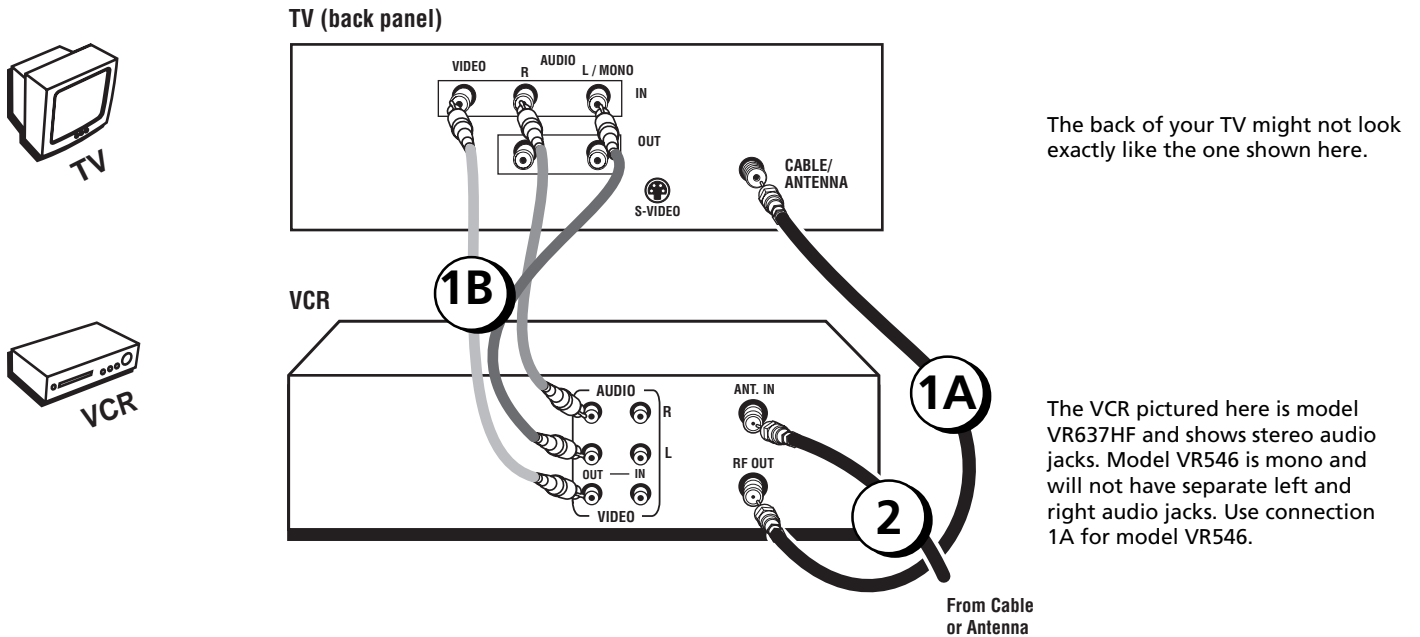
TV

VCR

TV (back panel)

VIDEO

AUDIO

R

L / MONO

IN

OUT

S-VIDEO

CABLE/ ANTENNA

The back of your TV might not look exactly like the one shown here.

1B

VCR

AUDIO

R

L

OUT — IN

VIDEO

ANT. IN

RF OUT

1A

2

The VCR pictured here is model VR637HF and shows stereo audio jacks. Model VR546 is mono and will not have separate left and right audio jacks. Use connection 1A for model VR546.

From Cable or Antenna